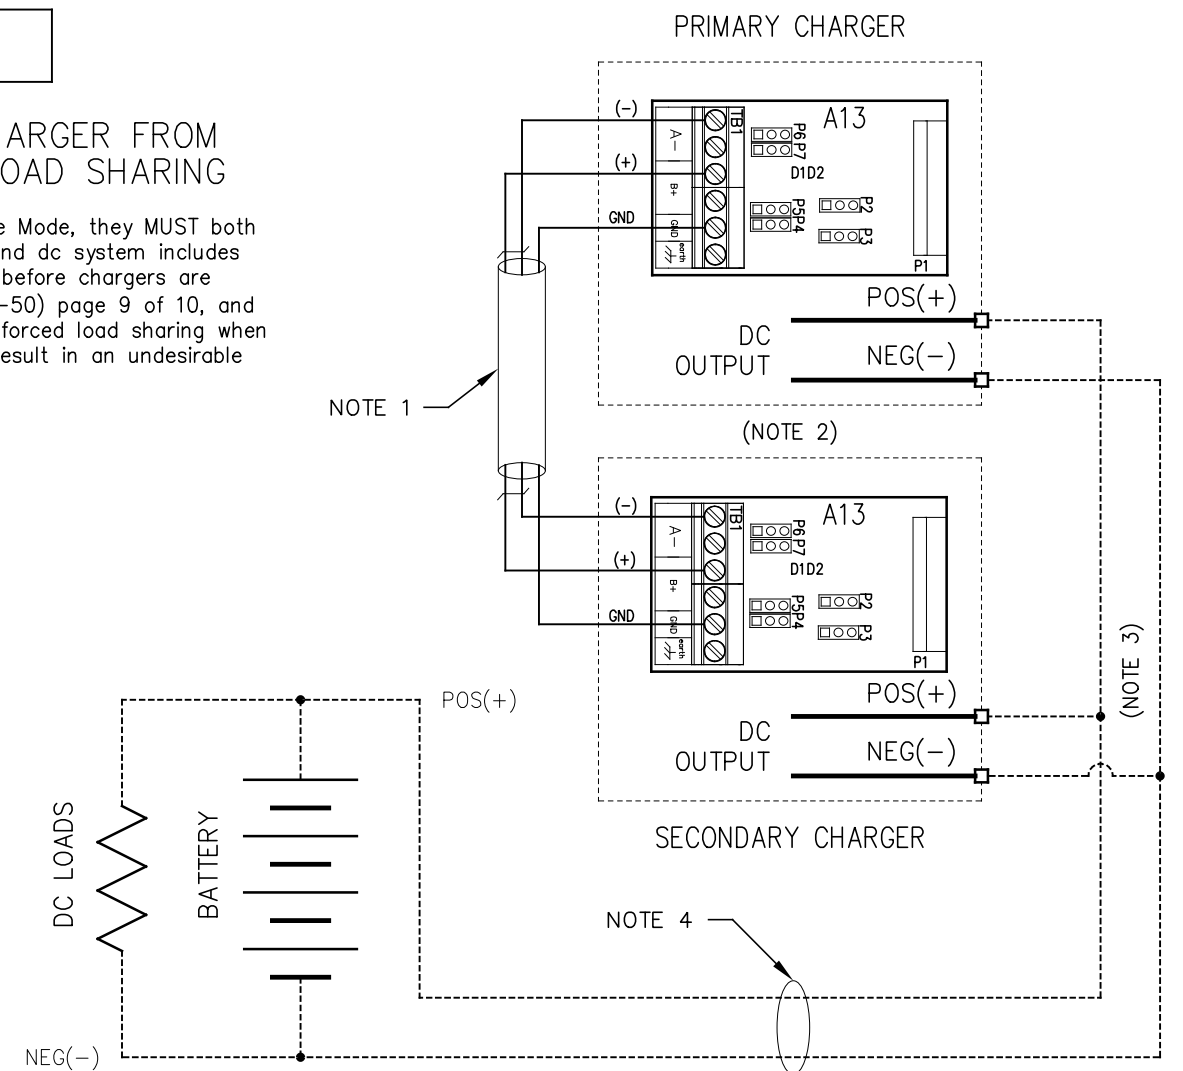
ARGER FROM
OAD SHARING

e Mode, they MUST both nd dc system includes before chargers are -50) page 9 of 10, and forced load sharing when esult in an undesirable

PRIMARY CHARGER

(−)
A13
TB1
A−
P6P7
(+)
D1D2
B+
GND
P5P4
P2
GND
P3
earth
P1
POS(+)
DC
OUTPUT
NEG(−)

NOTE 1

(NOTE 2)

(−)
A13
TB1
A−
P6P7
(+)
D1D2
B+
GND
P5P4
P2
GND
P3
earth
P1
POS(+)
DC
OUTPUT
NEG(−)

(NOTE 3)

POS(+)

DC LOADS

BATTERY

SECONDARY CHARGER

NOTE 4

NEG(−)